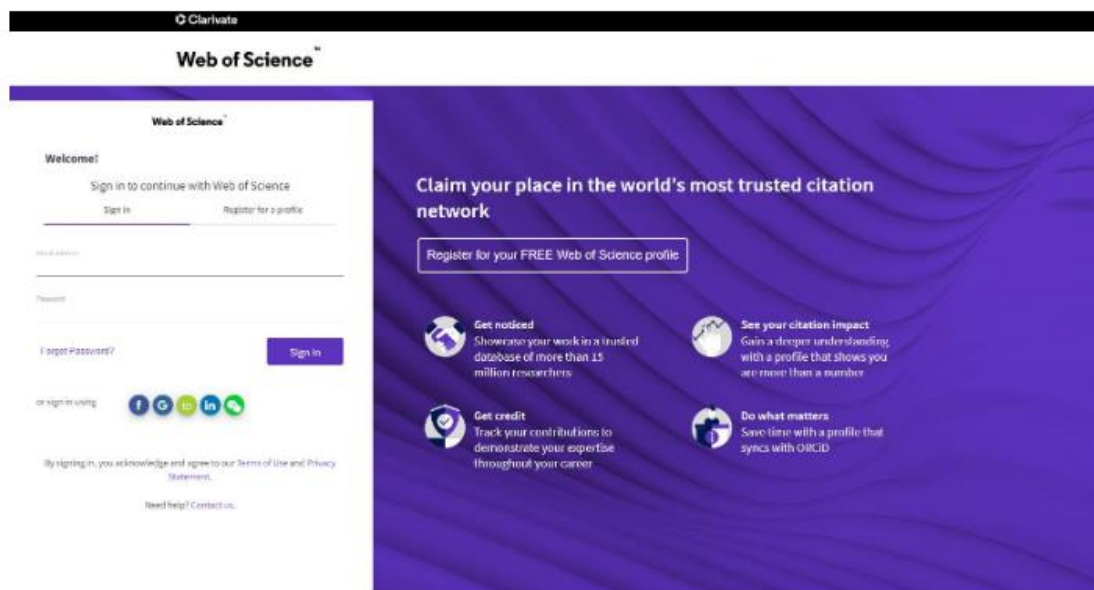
Clarivate

Web of Science™

Web of Science™

Welcome!

Sign in to continue with Web of Science

Sign in

Register for a profile

Email address

Password

Forgot Password?

Sign In

or sign in using

By signing in, you acknowledge and agree to our Terms of Use and Privacy Statement.

Need help? Contact us.

Claim your place in the world's most trusted citation network

Register for your FREE Web of Science profile

Get noticed
Showcase your work in a trusted database of more than 15 million researchers

See your citation impact
Gain a deeper understanding with a profile that shows you are more than a number

Get credit
Track your contributions to demonstrate your expertise throughout your career

Do what matters
Save time with a profile that syncs with ORCID